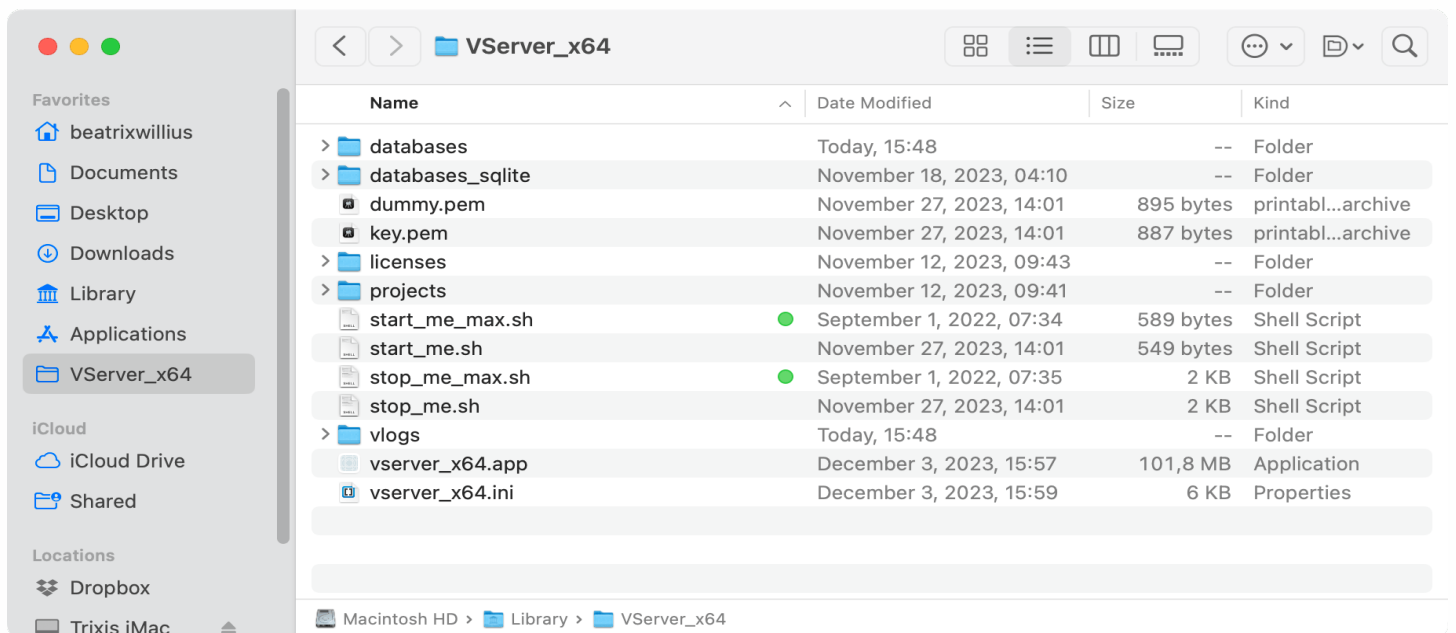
VServer_x64

Favorites
beatrixwillius
Documents
Desktop
Downloads
Library
Applications
VServer_x64

iCloud
iCloud Drive
Shared

Locations
Dropbox
Trixis iMac

| Name | Date Modified | Size | Kind |
|---|---|---|---|
| databases | Today, 15:48 | -- | Folder |
| databases_sqlite | November 18, 2023, 04:10 | -- | Folder |
| dummy.pem | November 27, 2023, 14:01 | 895 bytes | printabl...archive |
| key.pem | November 27, 2023, 14:01 | 887 bytes | printabl...archive |
| licenses | November 12, 2023, 09:43 | -- | Folder |
| projects | November 12, 2023, 09:41 | -- | Folder |
| start_me_max.sh | September 1, 2022, 07:34 | 589 bytes | Shell Script |
| start_me.sh | November 27, 2023, 14:01 | 549 bytes | Shell Script |
| stop_me_max.sh | September 1, 2022, 07:35 | 2 KB | Shell Script |
| stop_me.sh | November 27, 2023, 14:01 | 2 KB | Shell Script |
| vlogs | Today, 15:48 | -- | Folder |
| vserver_x64.app | December 3, 2023, 15:57 | 101,8 MB | Application |
| vserver_x64.ini | December 3, 2023, 15:59 | 6 KB | Properties |

Macintosh HD › Library › VServer_x64